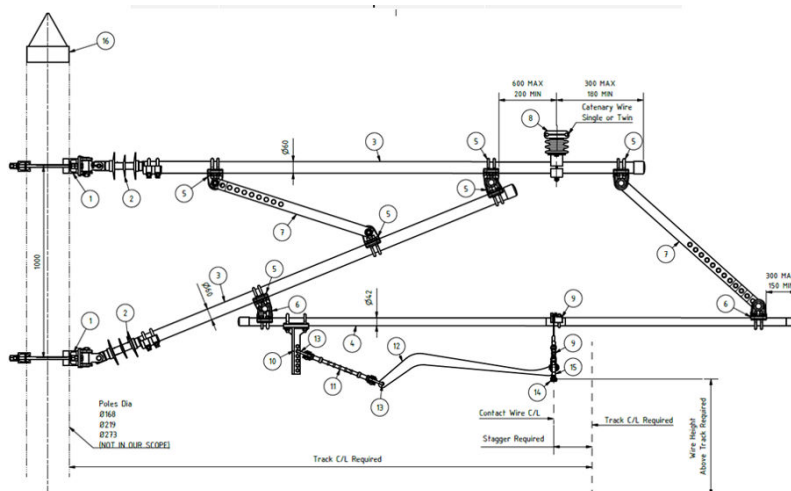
16

600 MAX
200 MIN

300 MAX
180 MIN

Catenary Wire
Single or Twin

8

5

5

3

Ø60

1

2

5

5

5

7

5

7

1000

3

Ø60

5

6

Ø42

4

9

300 MAX
150 MIN

6

1

2

13

10

11

12

9

15

13

14

Poles Dia
Ø168
Ø219
Ø273
(NOT IN OUR SCOPE)

Contact Wire C/L

Stagger Required

Track C/L Required

Wire Height
Above Track Required

Track C/L Required